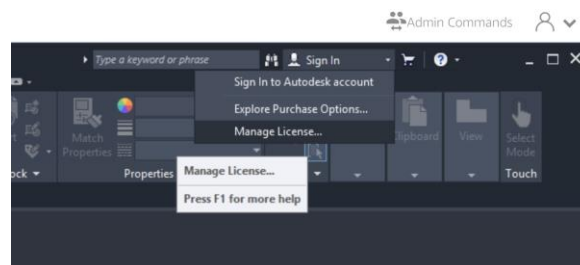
Admin Commands

Type a keyword or phrase

Sign In

Sign In to Autodesk account

Explore Purchase Options...

Manage License...

Match Properties

Properties

Manage License...

Press F1 for more help

ock

Clipboard

View

Select Mode

Touch